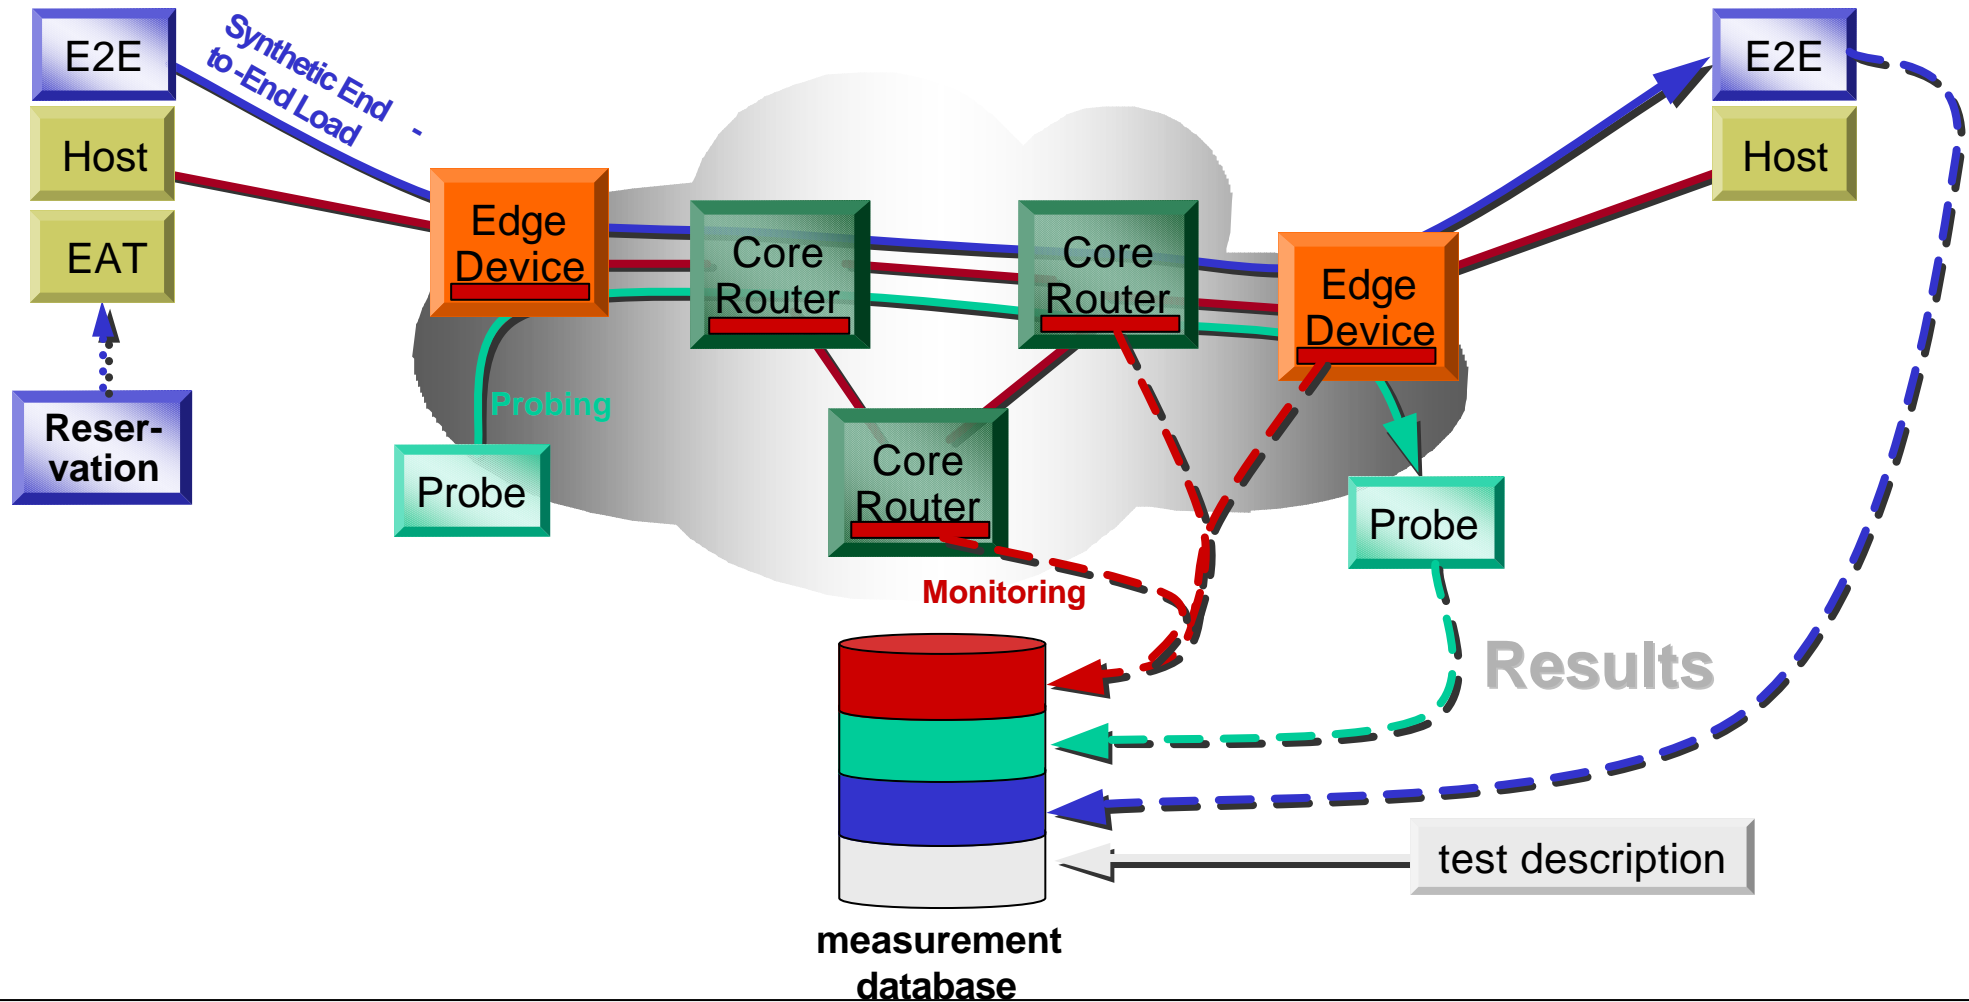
E2E

Host

EAT

Reser-vation

Synthetic End -to-End Load

Edge Device

Core Router

Core Router

Edge Device

E2E

Host

Probing

Probe

Core Router

Probe

Monitoring

Results

test description

measurement database